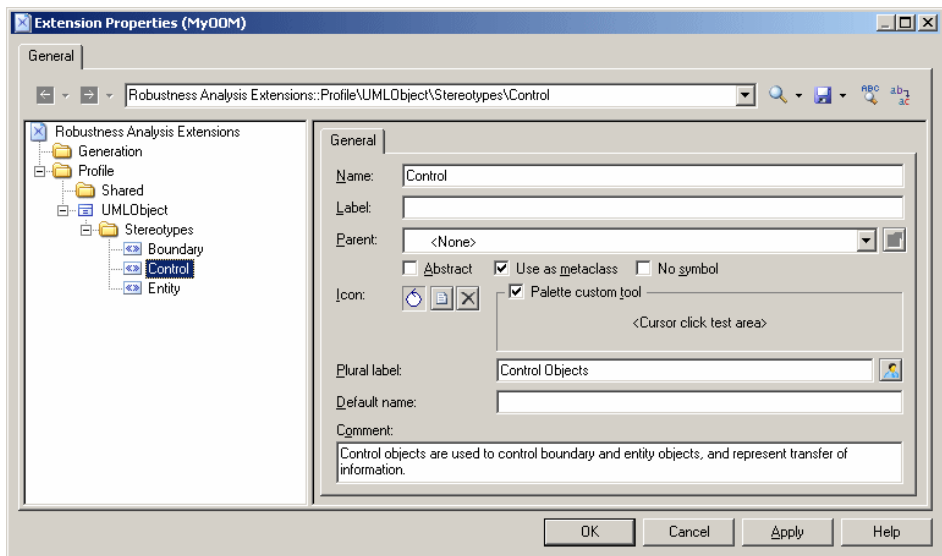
Extension Properties (MyOOM)

General

Robustness Analysis Extensions::Profile\UMLObject\Stereotypes\Control

Robustness Analysis Extensions
Generation
Profile
Shared
UMLObject
Stereotypes
Boundary
Control
Entity

General

Name: Control

Label:

Parent: <None>

Abstract
Use as metaclass
No symbol

Icon:

Palette custom tool

<Cursor click test area>

Plural label: Control Objects

Default name:

Comment:

Control objects are used to control boundary and entity objects, and represent transfer of information.

OK Cancel Apply Help